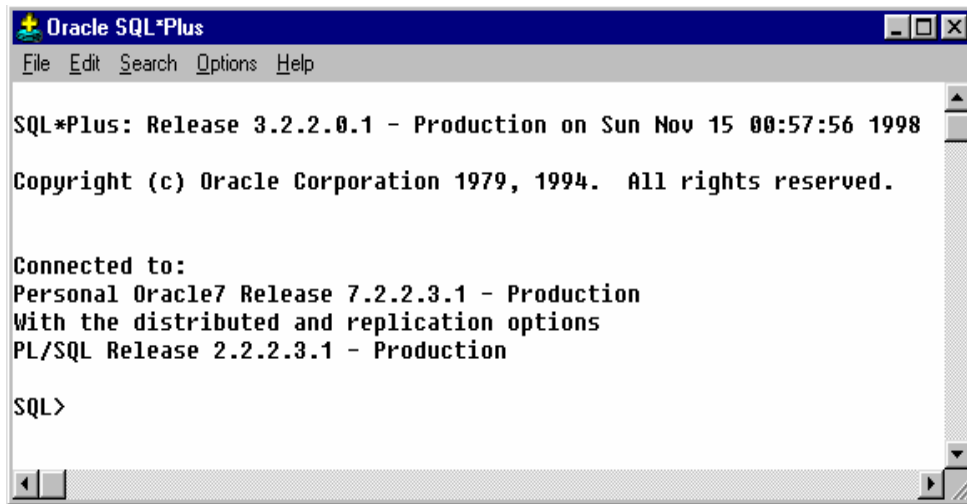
Oracle SQL*Plus

File Edit Search Options Help

SQL*Plus: Release 3.2.2.0.1 - Production on Sun Nov 15 00:57:56 1998

Copyright (c) Oracle Corporation 1979, 1994. All rights reserved.

Connected to:
Personal Oracle7 Release 7.2.2.3.1 - Production
With the distributed and replication options
PL/SQL Release 2.2.2.3.1 - Production

SQL>